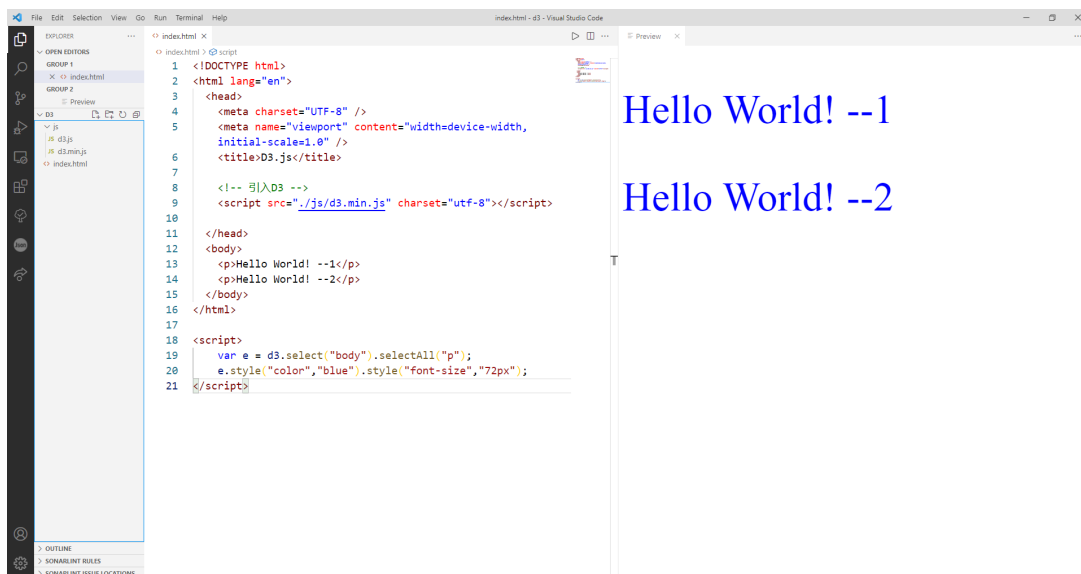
File Edit Selection View Go Run Terminal Help

index.html - d3 - Visual Studio Code

EXPLORER ···

OPEN EDITORS

GROUP 1

× index.html

GROUP 2

Preview

D3

js

d3.js

d3.min.js

index.html

OUTLINE

SONARLINT RULES

SONARLINT ISSUE LOCATIONS

index.html ×

index.html > script

```
1  <!DOCTYPE html>
2  <html lang="en">
3    <head>
4      <meta charset="UTF-8" />
5      <meta name="viewport" content="width=device-width,
       initial-scale=1.0" />
6      <title>D3.js</title>
7
8      <!-- 引入D3 -->
9      <script src="./js/d3.min.js" charset="utf-8"></script>
10
11   </head>
12   <body>
13     <p>Hello World! --1</p>
14     <p>Hello World! --2</p>
15   </body>
16 </html>
17
18 <script>
19     var e = d3.select("body").selectAll("p");
20     e.style("color","blue").style("font-size","72px");
21 </script>
```

Preview ×

Hello World! --1

Hello World! --2